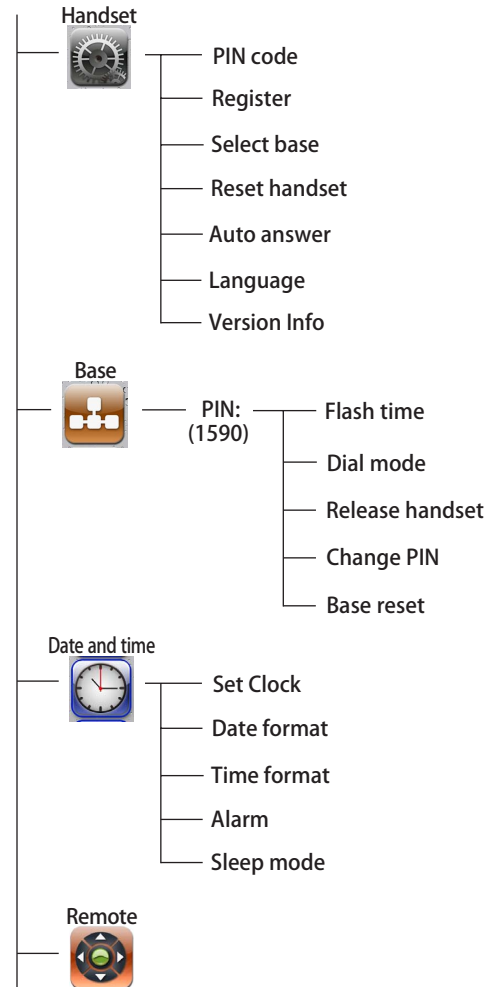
Handset

PIN code

Register

Select base

Reset handset

Auto answer

Language

Version Info

Base

PIN: (1590)

Flash time

Dial mode

Release handset

Change PIN

Base reset

Date and time

Set Clock

Date format

Time format

Alarm

Sleep mode

Remote